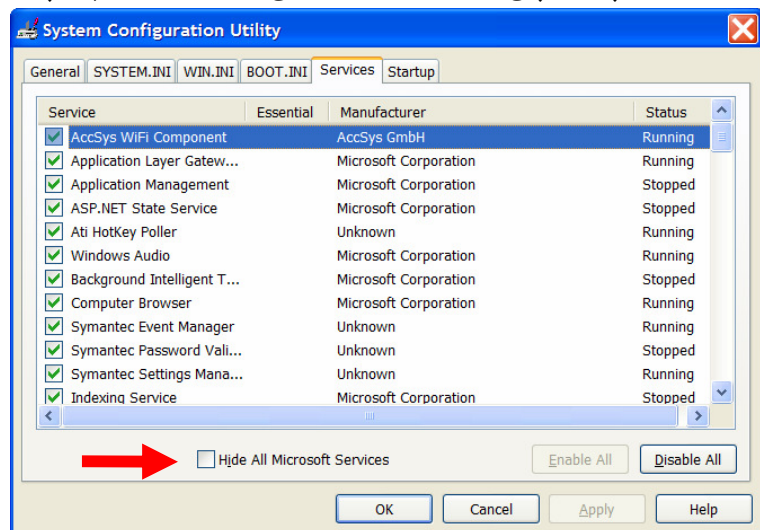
System Configuration Utility

General | SYSTEM.INI | WIN.INI | BOOT.INI | Services | Startup

| Service | Essential | Manufacturer | Status |
|---|---|---|---|
| AccSys WiFi Component | | AccSys GmbH | Running |
| Application Layer Gatew... | | Microsoft Corporation | Running |
| Application Management | | Microsoft Corporation | Stopped |
| ASP.NET State Service | | Microsoft Corporation | Stopped |
| Ati HotKey Poller | | Unknown | Running |
| Windows Audio | | Microsoft Corporation | Running |
| Background Intelligent T... | | Microsoft Corporation | Stopped |
| Computer Browser | | Microsoft Corporation | Running |
| Symantec Event Manager | | Unknown | Running |
| Symantec Password Vali... | | Unknown | Stopped |
| Symantec Settings Mana... | | Unknown | Running |
| Indexing Service | | Microsoft Corporation | Stopped |

Hide All Microsoft Services

Enable All

Disable All

OK

Cancel

Apply

Help